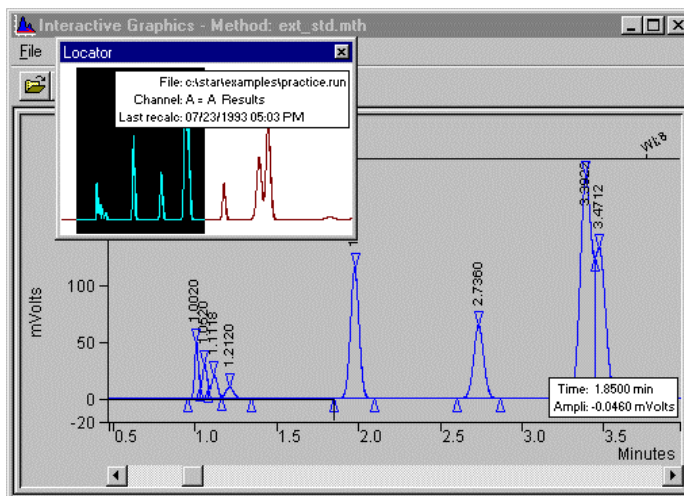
Interactive Graphics - Method: ext_std.mth

File

Locator

File: c:\star\examples\practice.run
Channel: A = A Results
Last recalc: 07/23/1993 05:03 PM

WI:8

mVolts

100

50

0

-20

1.0020
1.0620
1.1118
1.2120

1

2.7360

3.3922
3.4712

Time: 1.8500 min
Ampli: -0.0460 mVolts

0.5 1.0 1.5 2.0 2.5 3.0 3.5

Minutes